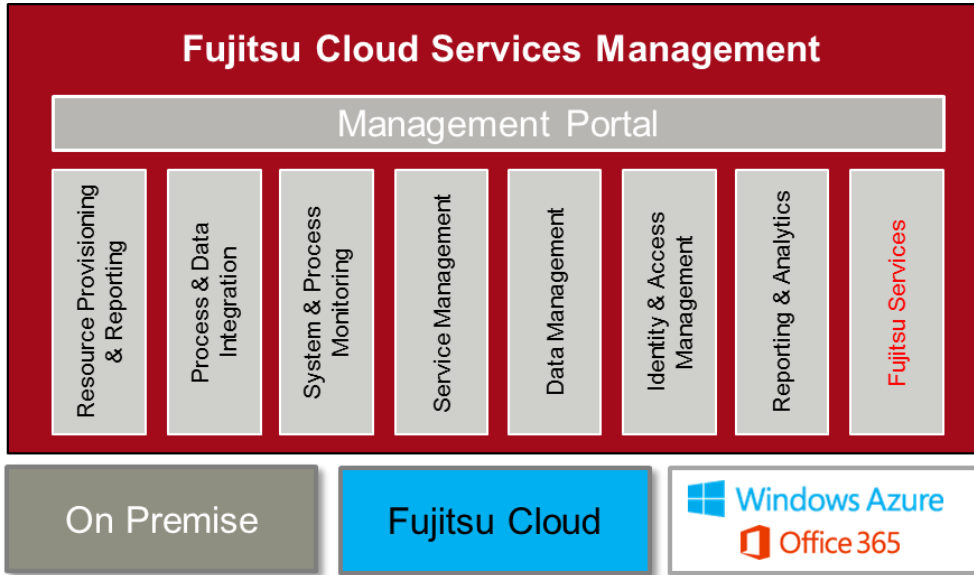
Fujitsu Cloud Services Management

Management Portal

Resource Provisioning & Reporting

Process & Data Integration

System & Process Monitoring

Service Management

Data Management

Identity & Access Management

Reporting & Analytics

Fujitsu Services

On Premise

Fujitsu Cloud

Windows Azure

Office 365